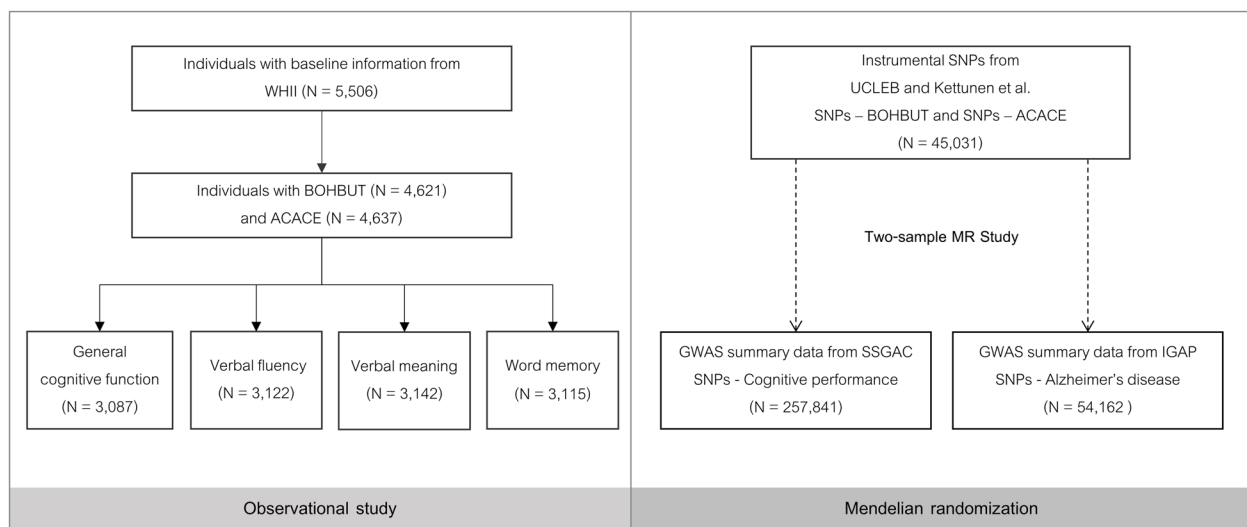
Individuals with baseline information from WHII (N = 5,506)

Individuals with BOHBUT (N = 4,621) and ACACE (N = 4,637)

General cognitive function (N = 3,087)

Verbal fluency (N = 3,122)

Verbal meaning (N = 3,142)

Word memory (N = 3,115)

Observational study

Instrumental SNPs from UCLEB and Kettunen et al. SNPs – BOHBUT and SNPs – ACACE (N = 45,031)

Two-sample MR Study

GWAS summary data from SSGAC SNPs - Cognitive performance (N = 257,841)

GWAS summary data from IGAP SNPs - Alzheimer's disease (N = 54,162 )

Mendelian randomization